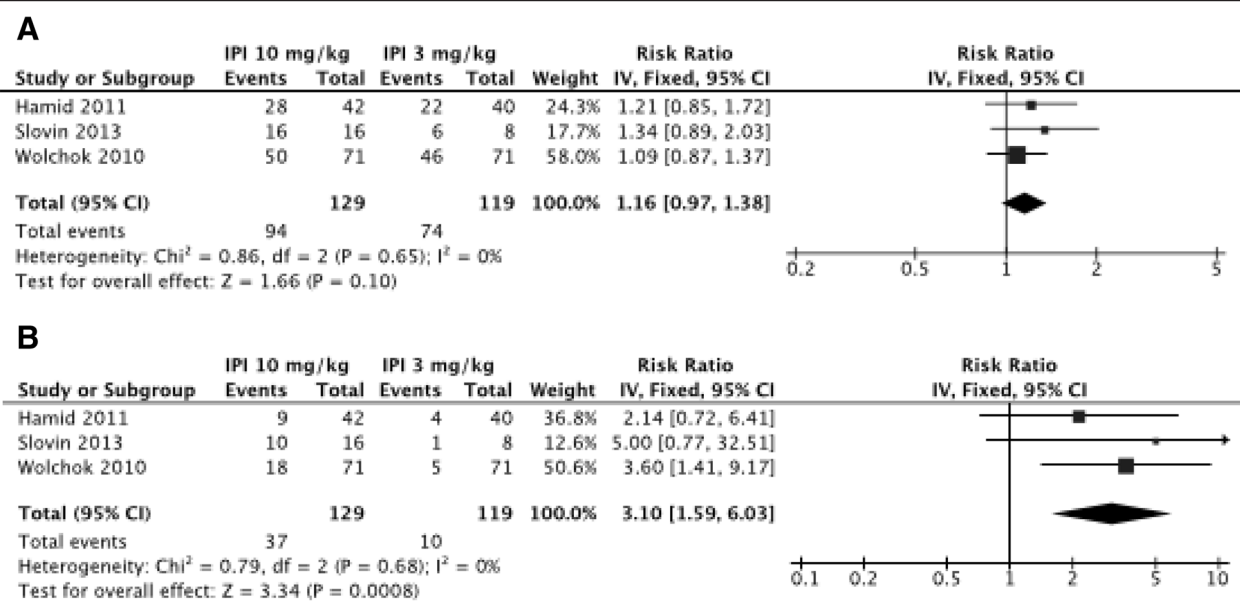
A

| Study or Subgroup | IPI 10 mg/kg Events | IPI 10 mg/kg Total | IPI 3 mg/kg Events | IPI 3 mg/kg Total | Weight | Risk Ratio IV, Fixed, 95% CI |
|---|---|---|---|---|---|---|
| Hamid 2011 | 28 | 42 | 22 | 40 | 24.3% | 1.21 [0.85, 1.72] |
| Slovin 2013 | 16 | 16 | 6 | 8 | 17.7% | 1.34 [0.89, 2.03] |
| Wolchok 2010 | 50 | 71 | 46 | 71 | 58.0% | 1.09 [0.87, 1.37] |
| **Total (95% CI)** | | **129** | | **119** | **100.0%** | **1.16 [0.97, 1.38]** |
| Total events | 94 | | 74 | | | |

Heterogeneity: Chi$^2$ = 0.86, df = 2 (P = 0.65); I$^2$ = 0%
Test for overall effect: Z = 1.66 (P = 0.10)

Risk Ratio
IV, Fixed, 95% CI
0.2 0.5 1 2 5

B

| Study or Subgroup | IPI 10 mg/kg Events | IPI 10 mg/kg Total | IPI 3 mg/kg Events | IPI 3 mg/kg Total | Weight | Risk Ratio IV, Fixed, 95% CI |
|---|---|---|---|---|---|---|
| Hamid 2011 | 9 | 42 | 4 | 40 | 36.8% | 2.14 [0.72, 6.41] |
| Slovin 2013 | 10 | 16 | 1 | 8 | 12.6% | 5.00 [0.77, 32.51] |
| Wolchok 2010 | 18 | 71 | 5 | 71 | 50.6% | 3.60 [1.41, 9.17] |
| **Total (95% CI)** | | **129** | | **119** | **100.0%** | **3.10 [1.59, 6.03]** |
| Total events | 37 | | 10 | | | |

Heterogeneity: Chi$^2$ = 0.79, df = 2 (P = 0.68); I$^2$ = 0%
Test for overall effect: Z = 3.34 (P = 0.0008)

Risk Ratio
IV, Fixed, 95% CI
0.1 0.2 0.5 1 2 5 10